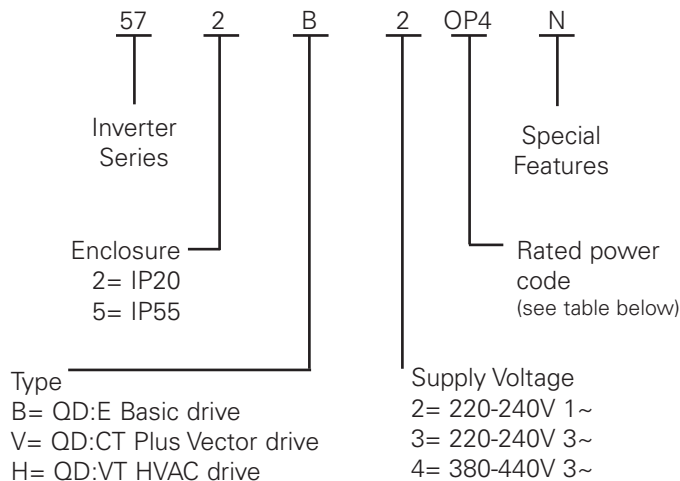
57 2 B 2 OP4 N

Inverter Series

Special Features

Enclosure
2= IP20
5= IP55

Rated power code
(see table below)

Type
B= QD:E Basic drive
V= QD:CT Plus Vector drive
H= QD:VT HVAC drive

Supply Voltage
2= 220-240V 1~
3= 220-240V 3~
4= 380-440V 3~